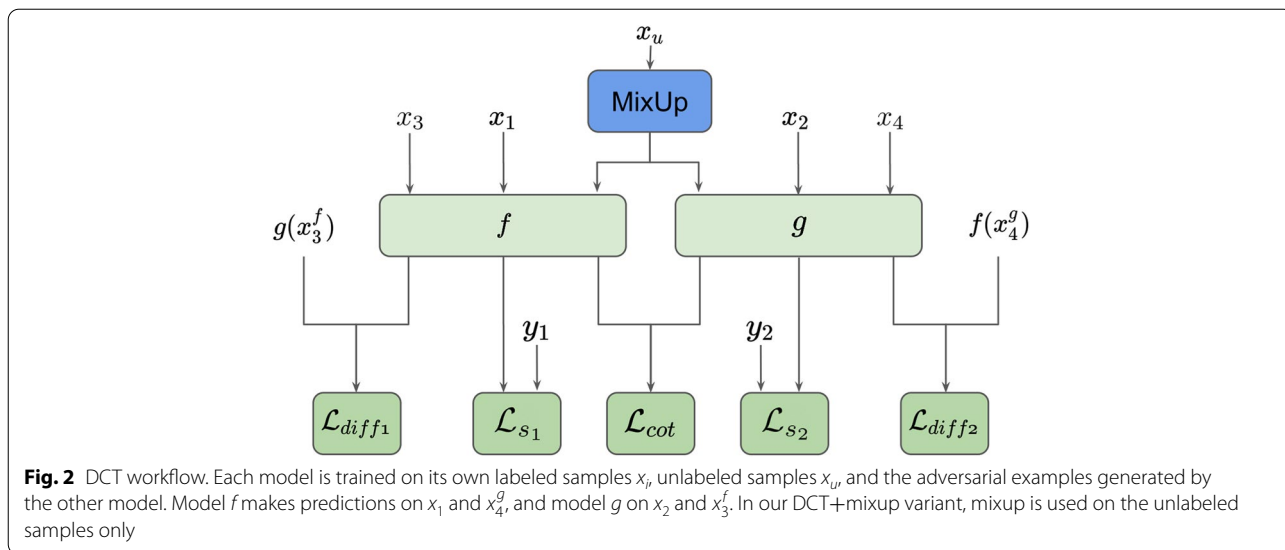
$x_u$

MixUp

$x_3$ $x_1$ $x_2$ $x_4$

$g(x_3^f)$ $f$ $g$ $f(x_4^g)$

$y_1$ $y_2$

$\mathcal{L}_{diff_1}$ $\mathcal{L}_{s_1}$ $\mathcal{L}_{cot}$ $\mathcal{L}_{s_2}$ $\mathcal{L}_{diff_2}$

**Fig. 2** DCT workflow. Each model is trained on its own labeled samples $x_i$, unlabeled samples $x_u$, and the adversarial examples generated by the other model. Model $f$ makes predictions on $x_1$ and $x_4^g$, and model $g$ on $x_2$ and $x_3^f$. In our DCT+mixup variant, mixup is used on the unlabeled samples only